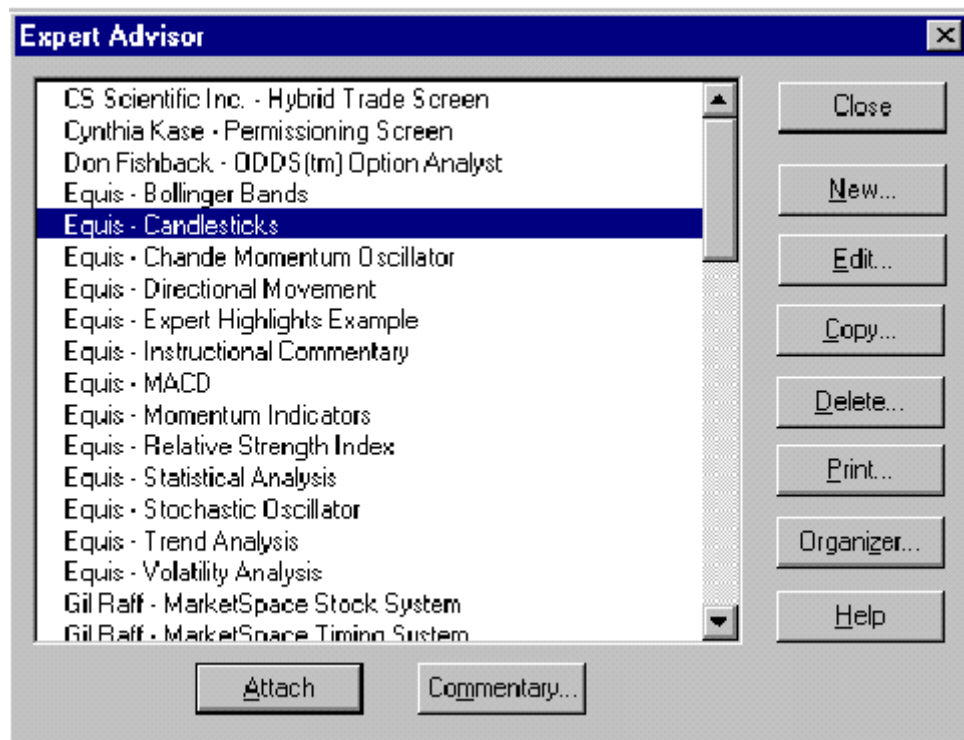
Expert Advisor

CS Scientific Inc. - Hybrid Trade Screen
Cynthia Kase - Permissioning Screen
Don Fishback - ODDS(tm) Option Analyst
Equis - Bollinger Bands
Equis - Candlesticks
Equis - Chande Momentum Oscillator
Equis - Directional Movement
Equis - Expert Highlights Example
Equis - Instructional Commentary
Equis - MACD
Equis - Momentum Indicators
Equis - Relative Strength Index
Equis - Statistical Analysis
Equis - Stochastic Oscillator
Equis - Trend Analysis
Equis - Volatility Analysis
Gil Raff - MarketSpace Stock System
Gil Raff - MarketSpace Timing System

Close
New...
Edit...
Copy...
Delete...
Print...
Organizer...
Help

Attach
Commentary...